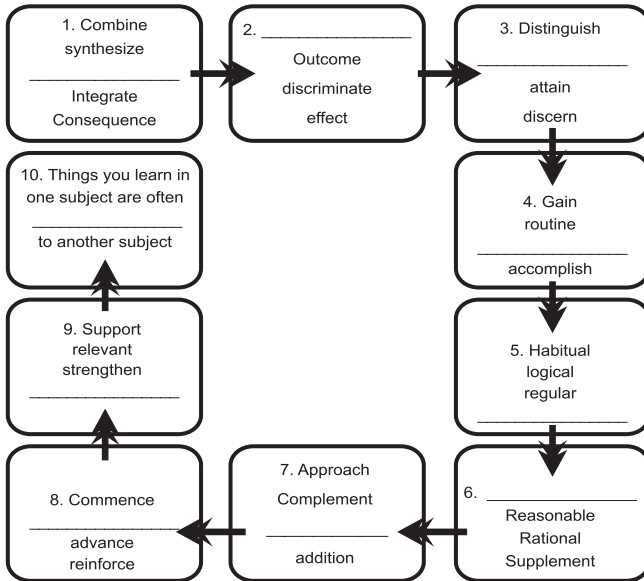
1. Combine
synthesize
_______________
Integrate
Consequence

2. _______________
Outcome
discriminate
effect

3. Distinguish
_______________
attain
discern

4. Gain
routine
_______________
accomplish

5. Habitual
logical
regular
_______________

6. _______________
Reasonable
Rational
Supplement

7. Approach
Complement
_______________
addition

8. Commence
_______________
advance
reinforce

9. Support
relevant
strengthen
_______________

10. Things you learn in one subject are often _______________ to another subject